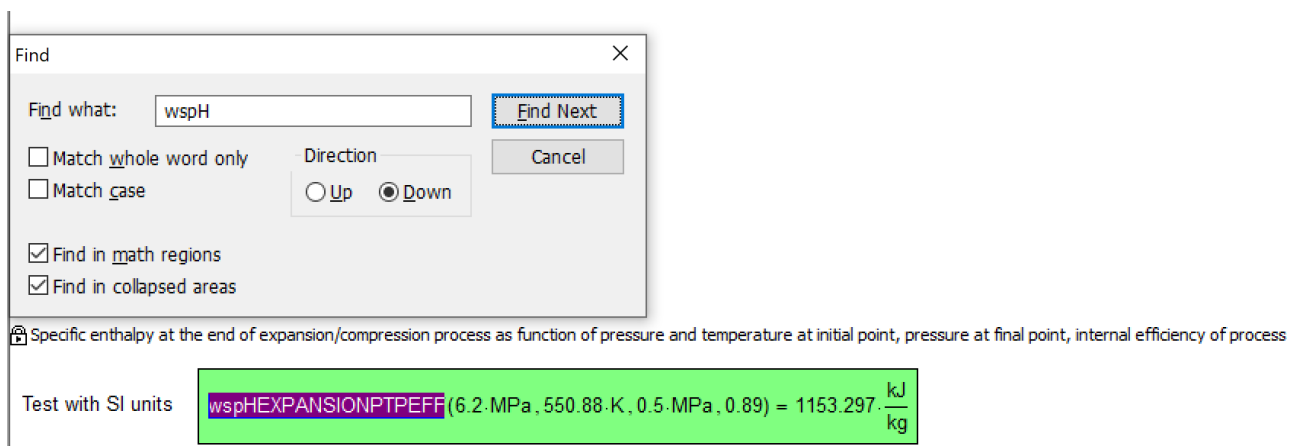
Find

Find what: wspH

Find Next

Cancel

Match whole word only

Match case

Direction

Up

Down

Find in math regions

Find in collapsed areas

Specific enthalpy at the end of expansion/compression process as function of pressure and temperature at initial point, pressure at final point, internal efficiency of process

Test with SI units $wspHEXPANSIONPTPEFF(6.2\cdot MPa, 550.88\cdot K, 0.5\cdot MPa, 0.89) = 1153.297\cdot\frac{kJ}{kg}$